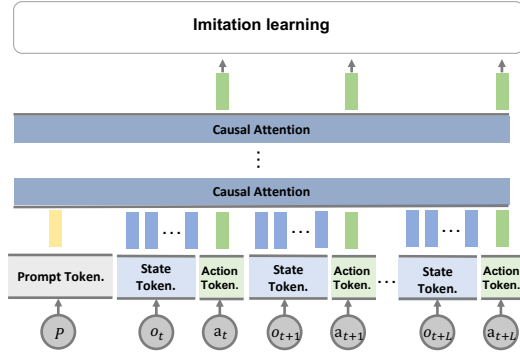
Imitation learning

Causal Attention

⋮

Causal Attention

…

…

…

Prompt Token.

State Token.

Action Token.

State Token.

Action Token.

…

State Token.

Action Token.

$P$

$o_t$

$a_t$

$o_{t+1}$

$a_{t+1}$

$o_{t+L}$

$a_{t+L}$